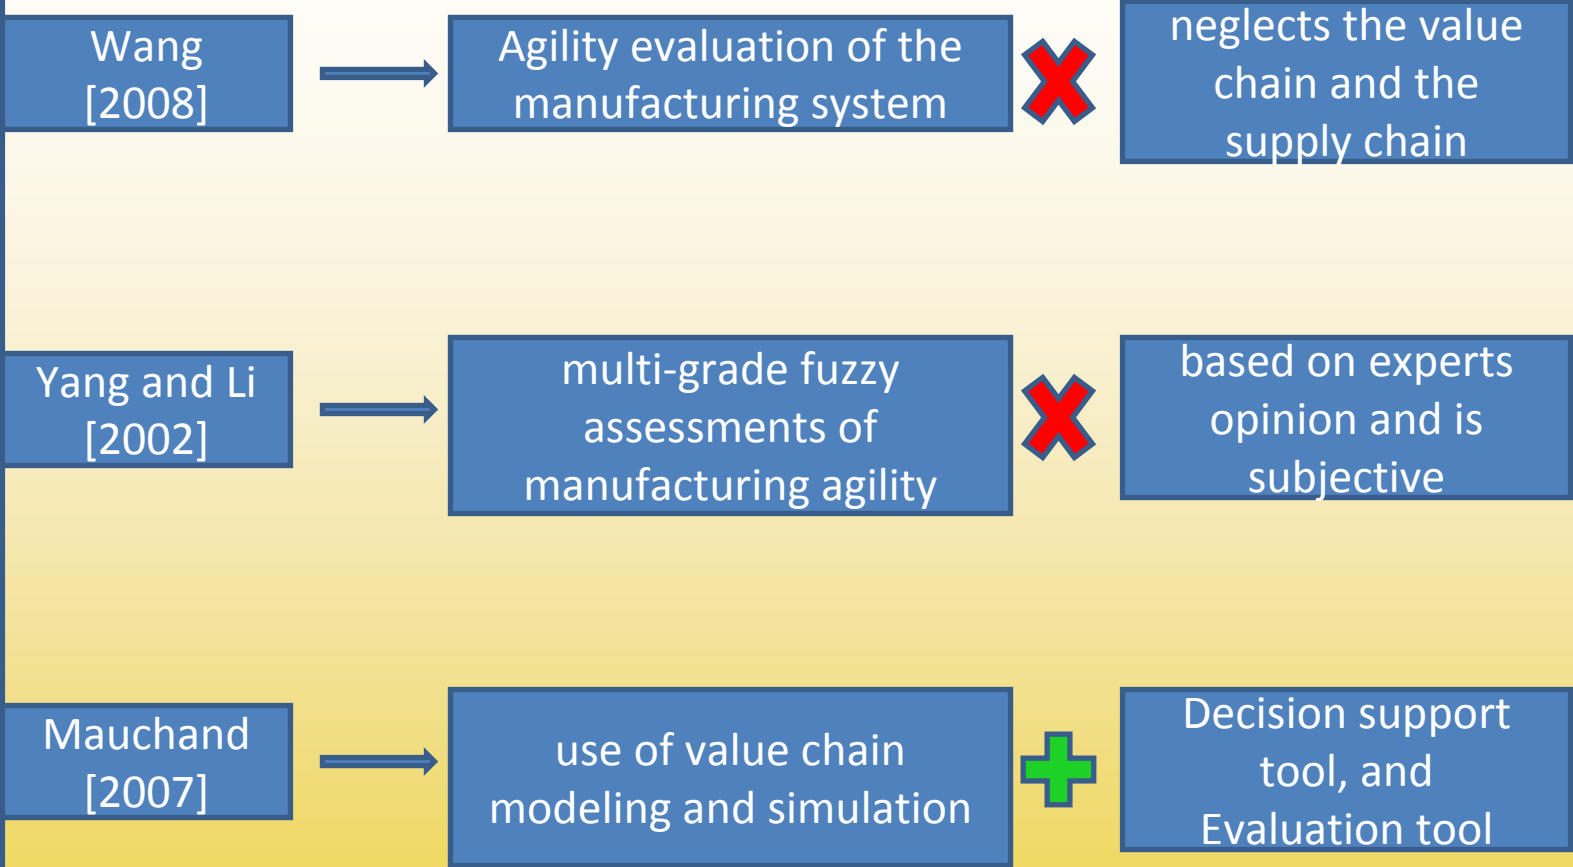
Wang [2008]

Agility evaluation of the manufacturing system

neglects the value chain and the supply chain

Yang and Li [2002]

multi-grade fuzzy assessments of manufacturing agility

based on experts opinion and is subjective

Mauchand [2007]

use of value chain modeling and simulation

Decision support tool, and Evaluation tool